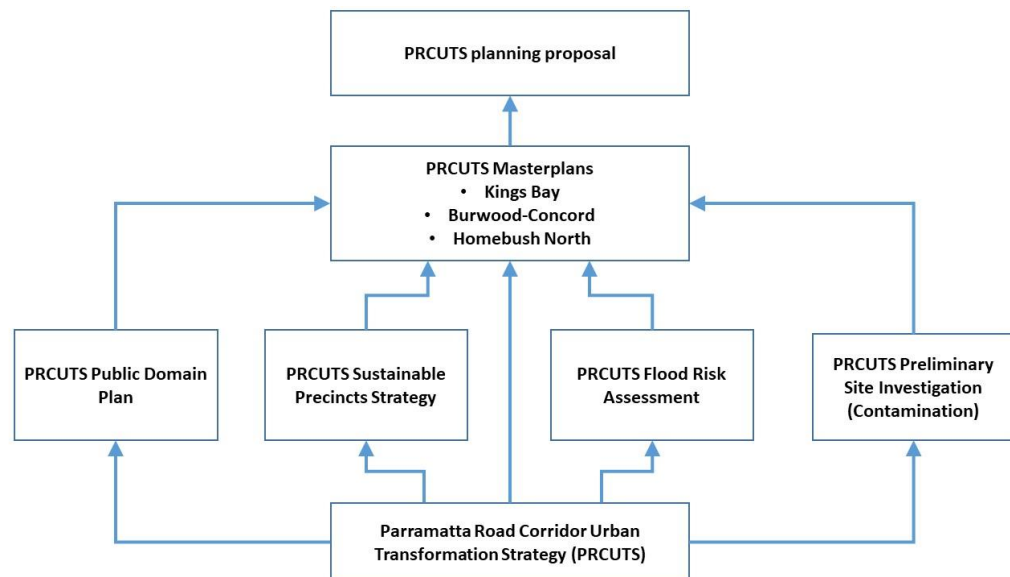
PRCUTS planning proposal

PRCUTS Masterplans
• Kings Bay
• Burwood-Concord
• Homebush North

PRCUTS Public Domain Plan

PRCUTS Sustainable Precincts Strategy

PRCUTS Flood Risk Assessment

PRCUTS Preliminary Site Investigation (Contamination)

Parramatta Road Corridor Urban Transformation Strategy (PRCUTS)